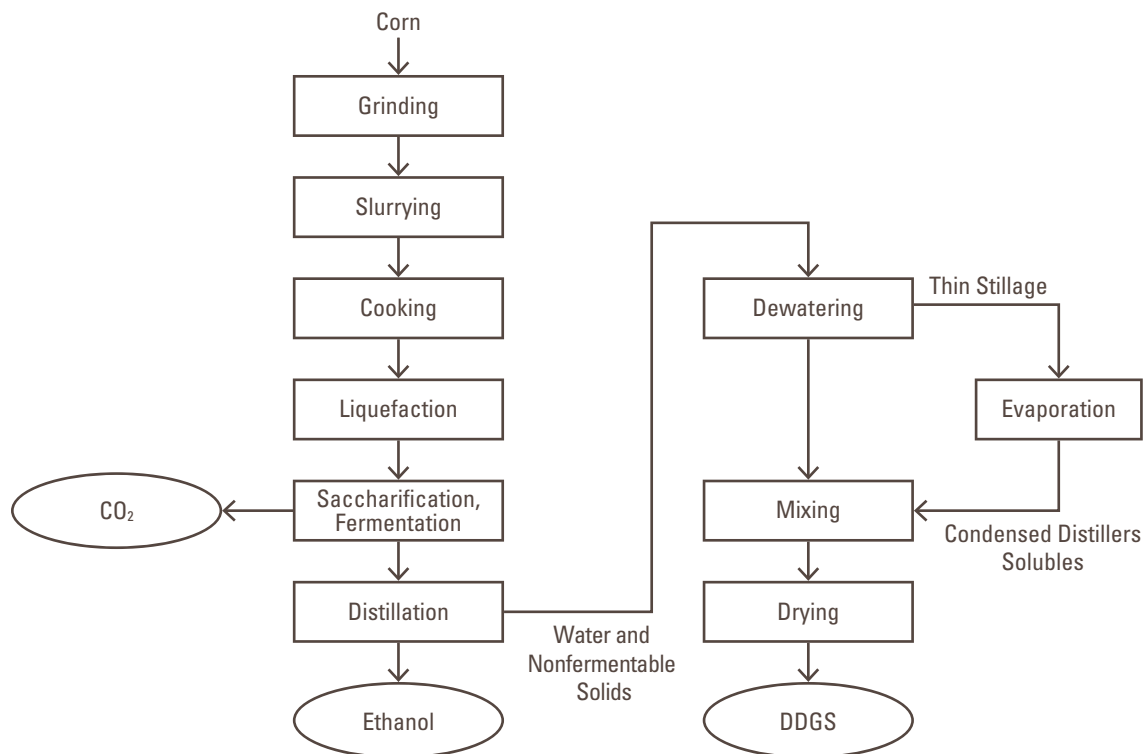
Corn

Grinding

Slurrying

Cooking

Liquefaction

$CO_2$

Saccharification, Fermentation

Distillation

Ethanol

Water and Nonfermentable Solids

Dewatering

Thin Stillage

Evaporation

Mixing

Condensed Distillers Solubles

Drying

DDGS